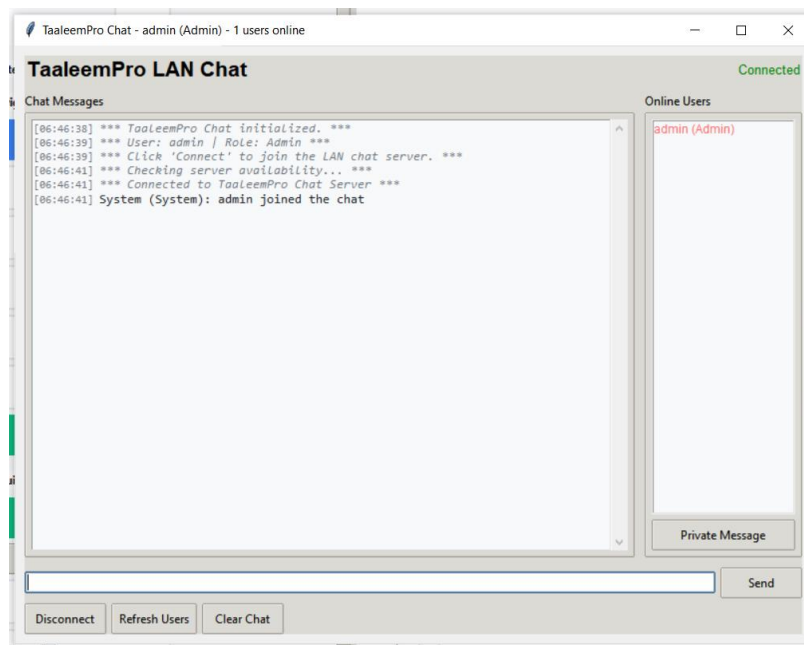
TaaleemPro Chat - admin (Admin) - 1 users online

TaaleemPro LAN Chat

Connected

Chat Messages

[06:46:38] *** TaaleemPro Chat initialized. ***
[06:46:39] *** User: admin | Role: Admin ***
[06:46:39] *** Click 'Connect' to join the LAN chat server. ***
[06:46:41] *** Checking server availability... ***
[06:46:41] *** Connected to TaaleemPro Chat Server ***
[06:46:41] System (System): admin joined the chat

Online Users

admin (Admin)

Private Message

Send

Disconnect

Refresh Users

Clear Chat